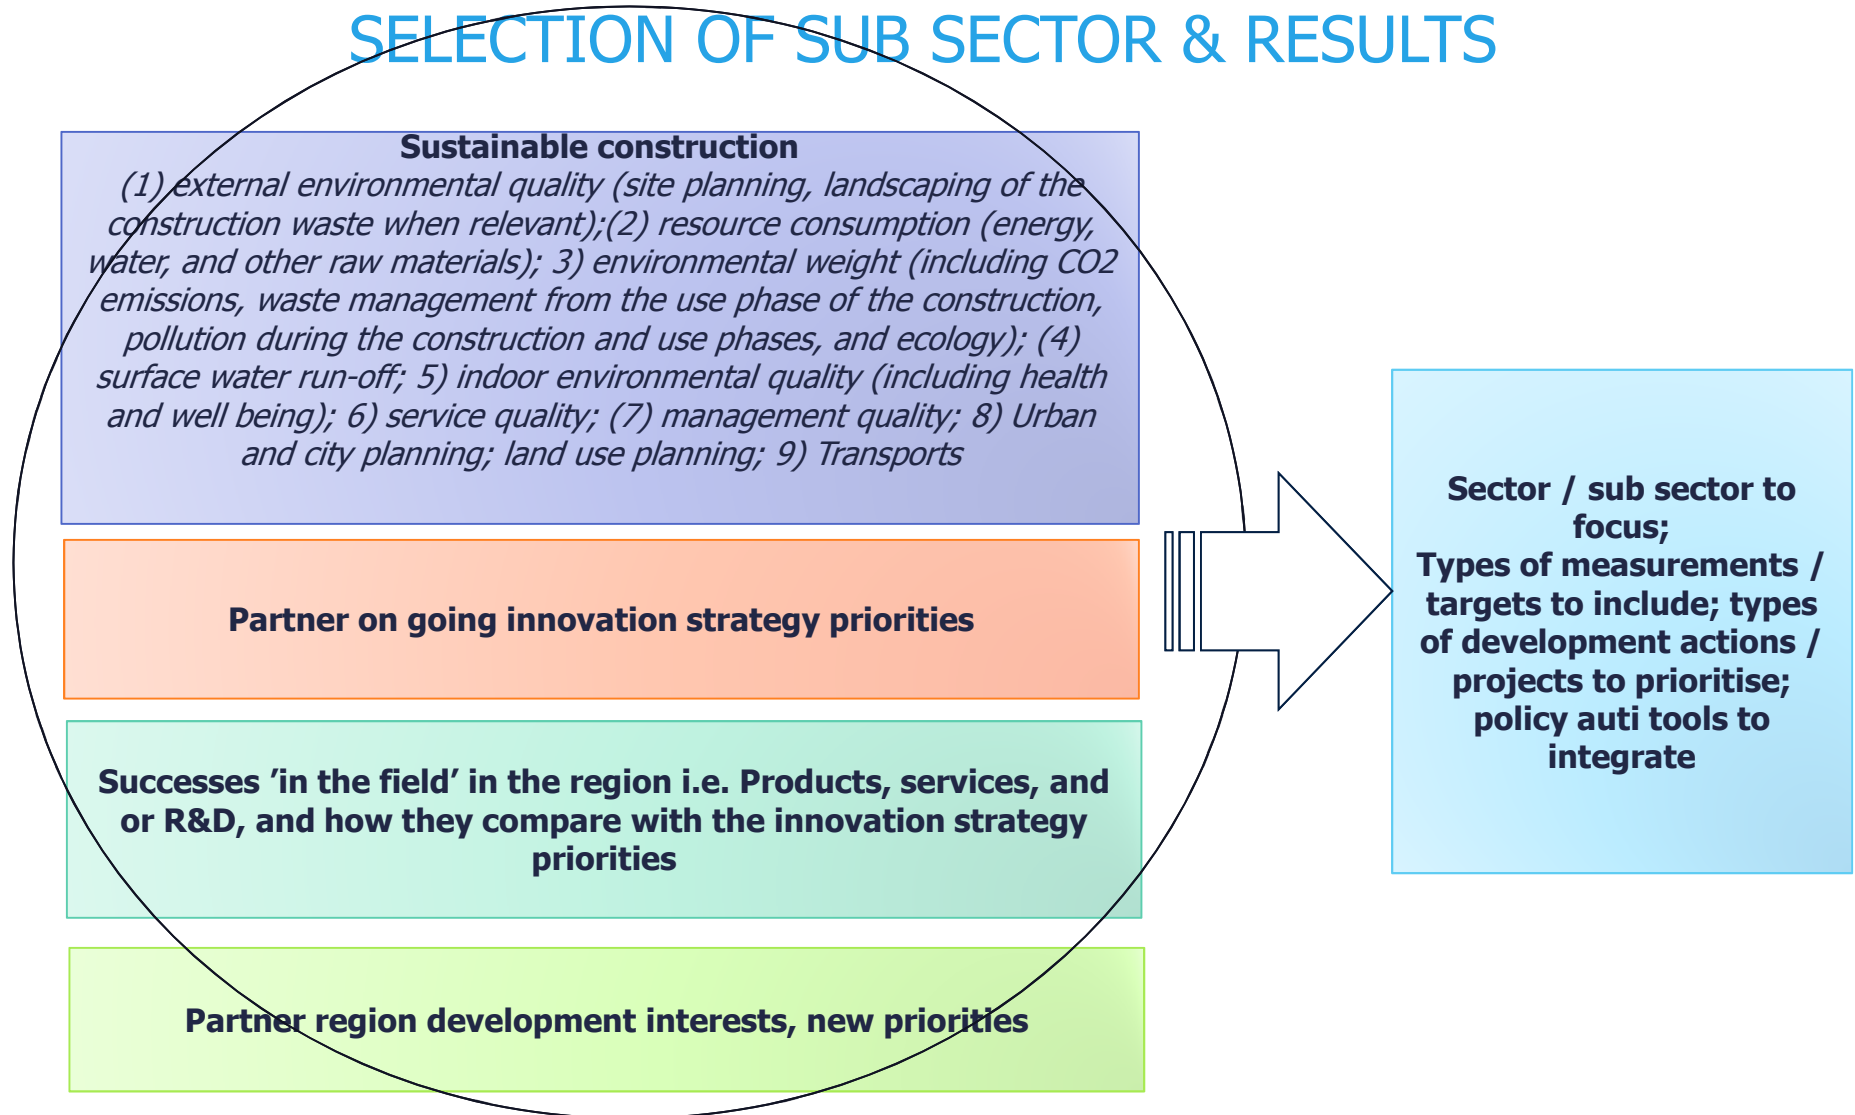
SELECTION OF SUB SECTOR & RESULTS

Sustainable construction
(1) external environmental quality (site planning, landscaping of the construction waste when relevant);(2) resource consumption (energy, water, and other raw materials); 3) environmental weight (including CO2 emissions, waste management from the use phase of the construction, pollution during the construction and use phases, and ecology); (4) surface water run-off; 5) indoor environmental quality (including health and well being); 6) service quality; (7) management quality; 8) Urban and city planning; land use planning; 9) Transports

Partner on going innovation strategy priorities

Successes 'in the field' in the region i.e. Products, services, and or R&D, and how they compare with the innovation strategy priorities

Partner region development interests, new priorities

Sector / sub sector to focus;
Types of measurements / targets to include; types of development actions / projects to prioritise; policy auti tools to integrate